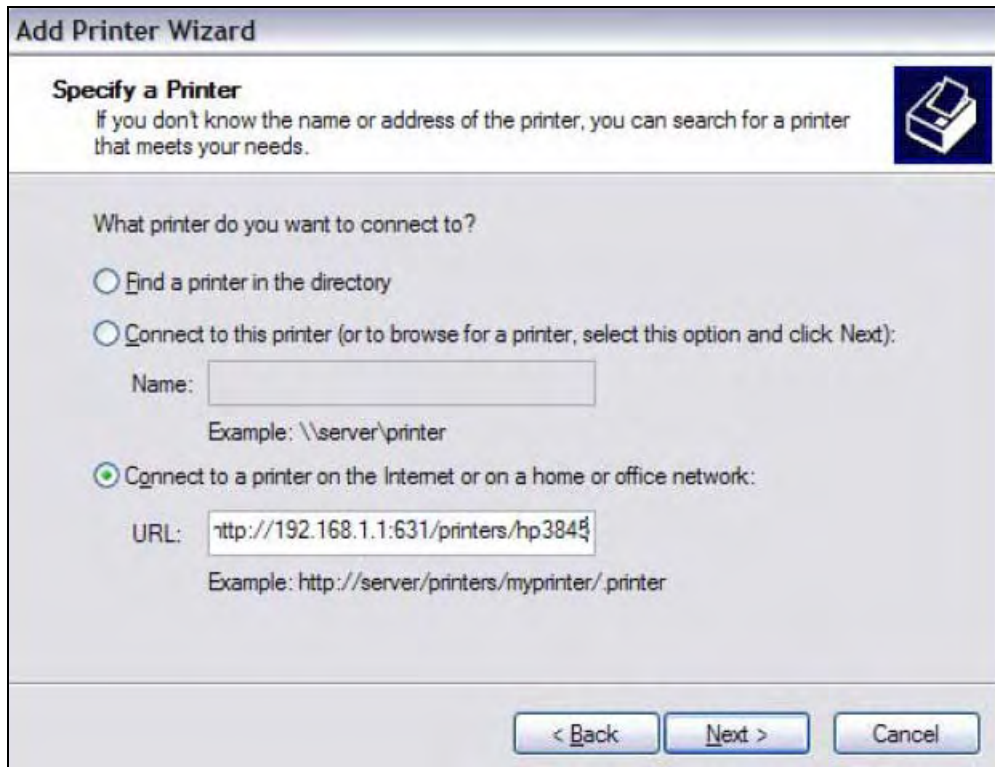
Add Printer Wizard

Specify a Printer
If you don't know the name or address of the printer, you can search for a printer that meets your needs.

What printer do you want to connect to?

Find a printer in the directory

Connect to this printer (or to browse for a printer, select this option and click Next):

Name:

Example: \\server\printer

Connect to a printer on the Internet or on a home or office network:

URL: ttp://192.168.1.1:631/printers/hp384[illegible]

Example: http://server/printers/myprinter/.printer

< Back

Next >

Cancel